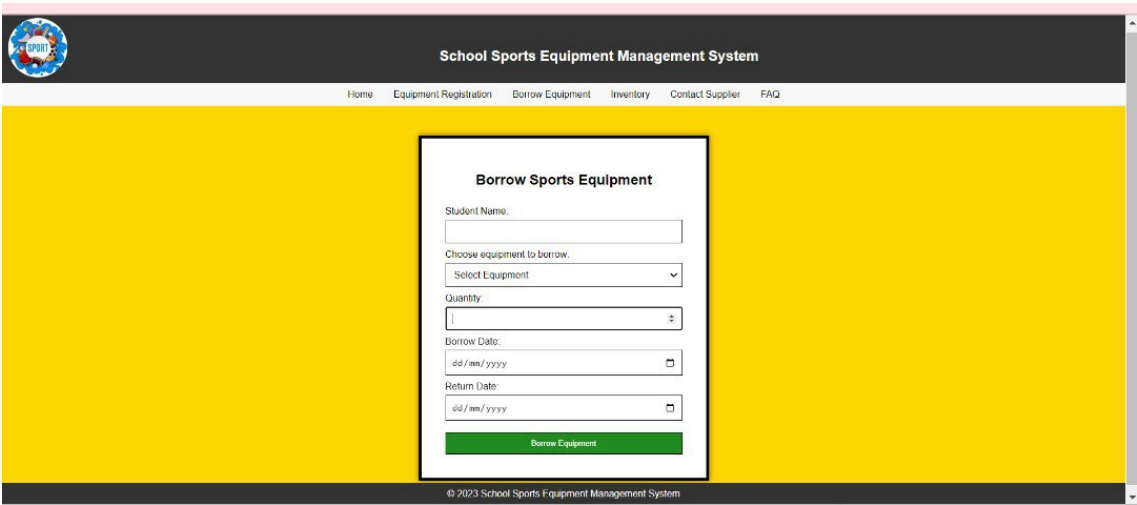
SPORT

School Sports Equipment Management System

Home Equipment Registration Borrow Equipment Inventory Contact Supplier FAQ

Borrow Sports Equipment

Student Name:

Choose equipment to borrow:

Select Equipment

Quantity:

Borrow Date:

dd/mm/yyyy

Return Date:

dd/mm/yyyy

Borrow Equipment

© 2023 School Sports Equipment Management System